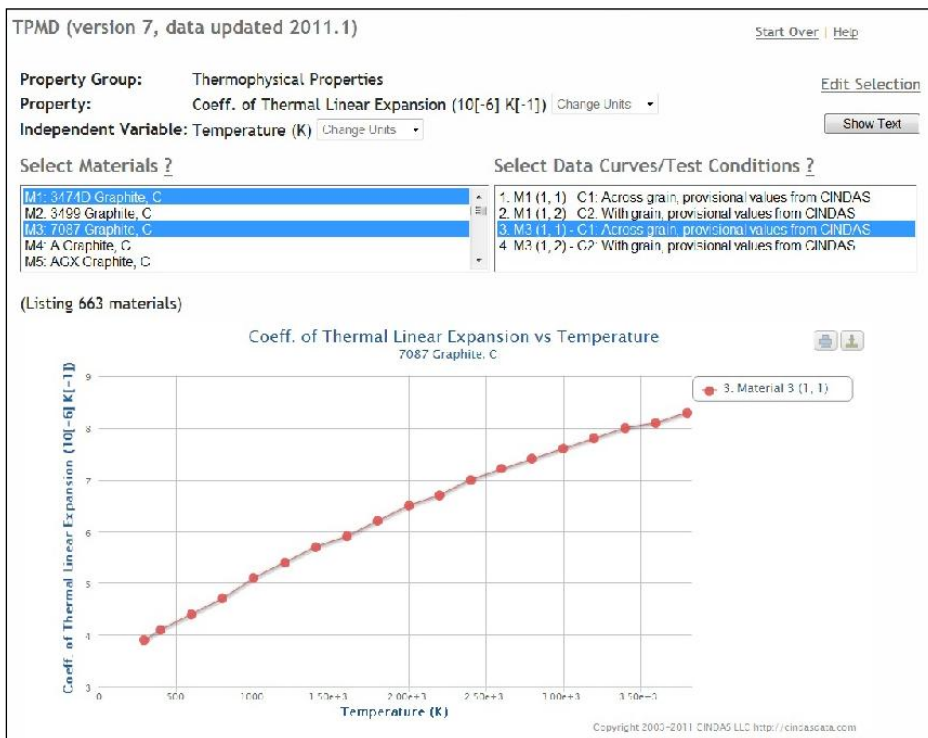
TPMD (version 7, data updated 2011.1)

Start Over | Help

Property Group: Thermophysical Properties
Property: Coeff. of Thermal Linear Expansion (10[-6] K[-1]) Change Units
Independent Variable: Temperature (K) Change Units

Edit Selection

Show Text

Select Materials ?

M1: 3474D Graphite, C
M2. 3499 Graphite, C
M3: 7087 Graphite, C
M4: A Graphite, C
M5: AGX Graphite, C

Select Data Curves/Test Conditions ?

1. M1 (1, 1) C1: Across grain, provisional values from CINDAS
2. M1 (1, 2) C2. With grain, provisional values from CINDAS
3. M3 (1, 1) - C1: Across grain, provisional values from CINDAS
4. M3 (1, 2) - C2: With grain, provisional values from CINDAS

(Listing 663 materials)

Coeff. of Thermal Linear Expansion vs Temperature
7087 Graphite, C

3. Material 3 (1, 1)

Coeff. of Thermal Linear Expansion (10[-6] K[-1])

9
8
7
6
5
4
3

0 500 1000 1.50e+3 2.00e+3 2.50e+3 3.00e+3 3.50e+3

Temperature (K)

Copyright 2003-2011 CINDAS LLC http://cindasdata.com